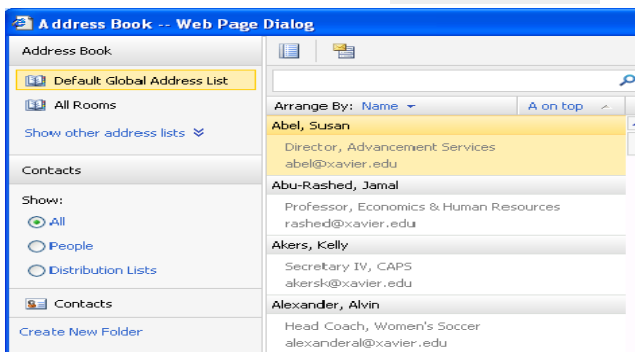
Address Book -- Web Page Dialog

Address Book

Default Global Address List

All Rooms

Show other address lists

Contacts

Show:

All

People

Distribution Lists

Contacts

Create New Folder

Arrange By: Name

A on top

Abel, Susan

Director, Advancement Services
abel@xavier.edu

Abu-Rashed, Jamal

Professor, Economics & Human Resources
rashed@xavier.edu

Akers, Kelly

Secretary IV, CAPS
akersk@xavier.edu

Alexander, Alvin

Head Coach, Women's Soccer
alexanderal@xavier.edu